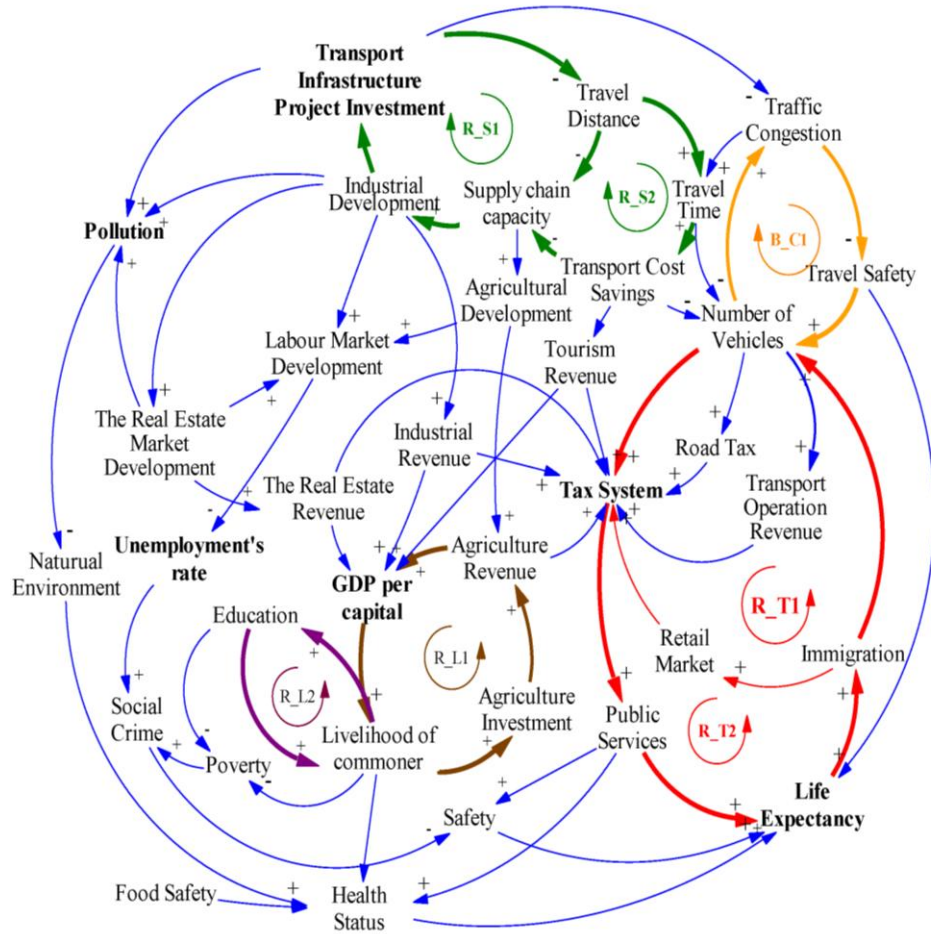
Transport Infrastructure Project Investment

-

Travel Distance

-

Traffic Congestion

R_S1

-

+

+

Industrial Development

Supply chain capacity

R_S2

Travel Time

+

Pollution

+

+

+

+

-

+

B_C1

-

Transport Cost Savings

Travel Safety

+

Agricultural Development

-

Number of Vehicles

+

Labour Market Development

+

Tourism Revenue

+

+

The Real Estate Market Development

+

+

Industrial Revenue

+

Road Tax

+

+

+

The Real Estate Revenue

+

Tax System

+

Transport Operation Revenue

-

+

+

+

+

Unemployment's rate

+

Natuural Environment

-

+

Agriculture Revenue

GDP per capital

+

Education

+

R_T1

R_L1

Retail Market

+

Immigration

+

R_L2

Social Crime

+

Agriculture Investment

+

+

-

+

Livelihood of commoner

Public Services

R_T2

+

+

Poverty

-

+

Life Expectancy

+

Safety

-

+

Food Safety

+

Health Status

+